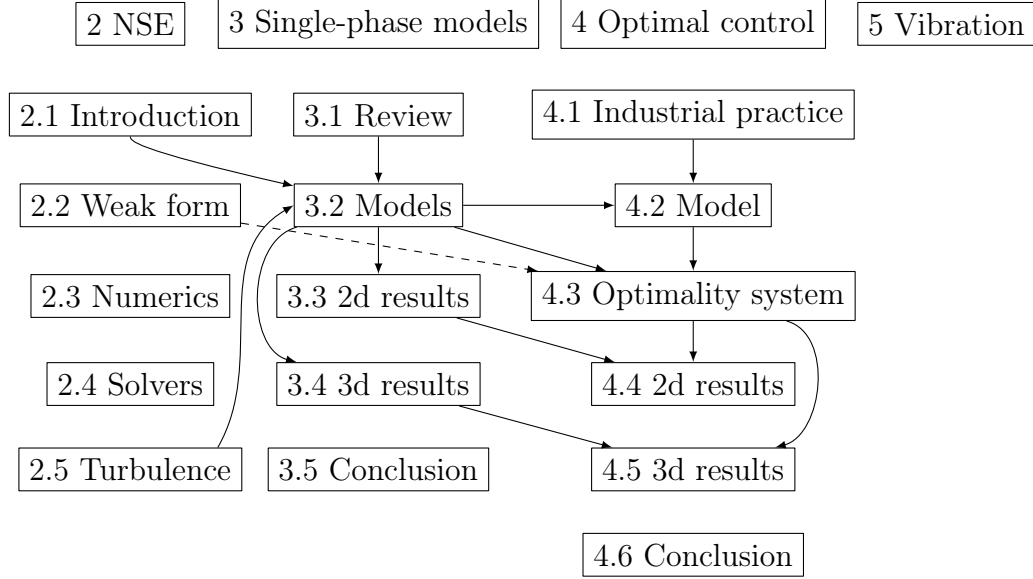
2 NSE

3 Single-phase models

4 Optimal control

5 Vibration

2.1 Introduction

3.1 Review

4.1 Industrial practice

2.2 Weak form

3.2 Models

4.2 Model

2.3 Numerics

3.3 2d results

4.3 Optimality system

2.4 Solvers

3.4 3d results

4.4 2d results

2.5 Turbulence

3.5 Conclusion

4.5 3d results

4.6 Conclusion